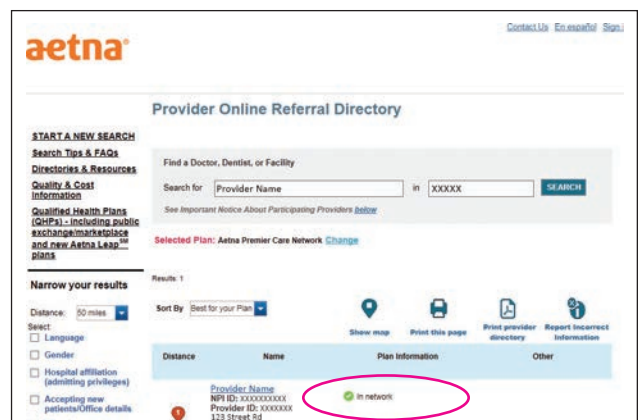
Contact Us En español Sign

aetna

Provider Online Referral Directory

START A NEW SEARCH

Search Tips & FAQs

Directories & Resources

Quality & Cost Information

Qualified Health Plans (QHPs) - including public exchange/marketplace and new Aetna Leap$^{SM}$ plans

Narrow your results

Distance: 50 miles

Select:

Language

Gender

Hospital affiliation (admitting privileges)

Accepting new patients/Office details

Find a Doctor, Dentist, or Facility

Search for Provider Name in XXXXX SEARCH

See Important Notice About Participating Providers below

Selected Plan: Aetna Premier Care Network Change

Results: 1

Sort By Best for your Plan

Show map

Print this page

Print provider directory

Report incorrect information

| Distance | Name | Plan Information | Other |
|---|---|---|---|
| 1 | Provider Name NPI ID: XXXXXXXXXX Provider ID: XXXXXXX 123 Street Rd | In network | |